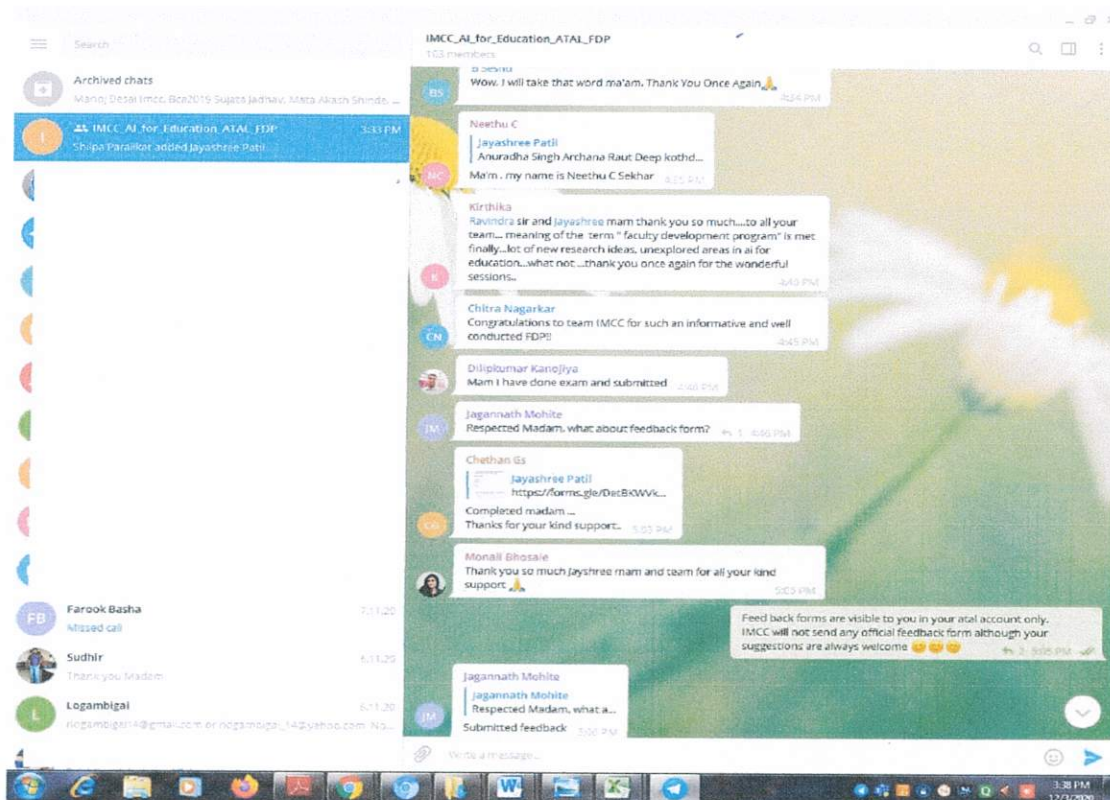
Search

IMCC_AI_for_Education_ATAL_FDP
103 members

Archived chats
Manoj Desai Imcc, Bca2019 Sujata Jadhav, Mata Akash Shinde, ...

IMCC_AI_for_Education_ATAL_FDP 3:33 PM
Shilpa Paralikar added Jayashree Patil

Farook Basha 7.11.20
Missed call

Sudhir 6.11.20
Thank you Madam

Logambigai 6.11.20
logambigai14@gmail.com or logambigai_14@yahoo.com No...

B Seshu
Wow. I will take that word ma'am. Thank You Once Again🙏
4:34 PM

Neethu C
Jayashree Patil
Anuradha Singh Archana Raut Deep kothd...
Ma'm . my name is Neethu C Sekhar 4:25 PM

Kirthika
Ravindra sir and Jayashree mam thank you so much....to all your team... meaning of the term " faculty development program" is met finally...lot of new research ideas, unexplored areas in ai for education...what not ...thank you once again for the wonderful sessions..
4:40 PM

Chitra Nagarkar
Congratulations to team IMCC for such an informative and well conducted FDP!!
4:45 PM

Dilipkumar Kanojiya
Mam I have done exam and submitted 4:46 PM

Jagannath Mohite
Respected Madam. what about feedback form? 1 4:46 PM

Chethan Gs
Jayashree Patil
https://forms.gle/DetBKWVk...
Completed madam ...
Thanks for your kind support.. 5:03 PM

Monali Bhosale
Thank you so much Jayshree mam and team for all your kind support 🙏
5:03 PM

Feed back forms are visible to you in your atal account only. IMCC will not send any official feedback form although your suggestions are always welcome 😊😊😊
2 5:05 PM

Jagannath Mohite
Jagannath Mohite
Respected Madam, what a...
Submitted feedback 5:06 PM

Write a message...

3:38 PM
12/3/2020